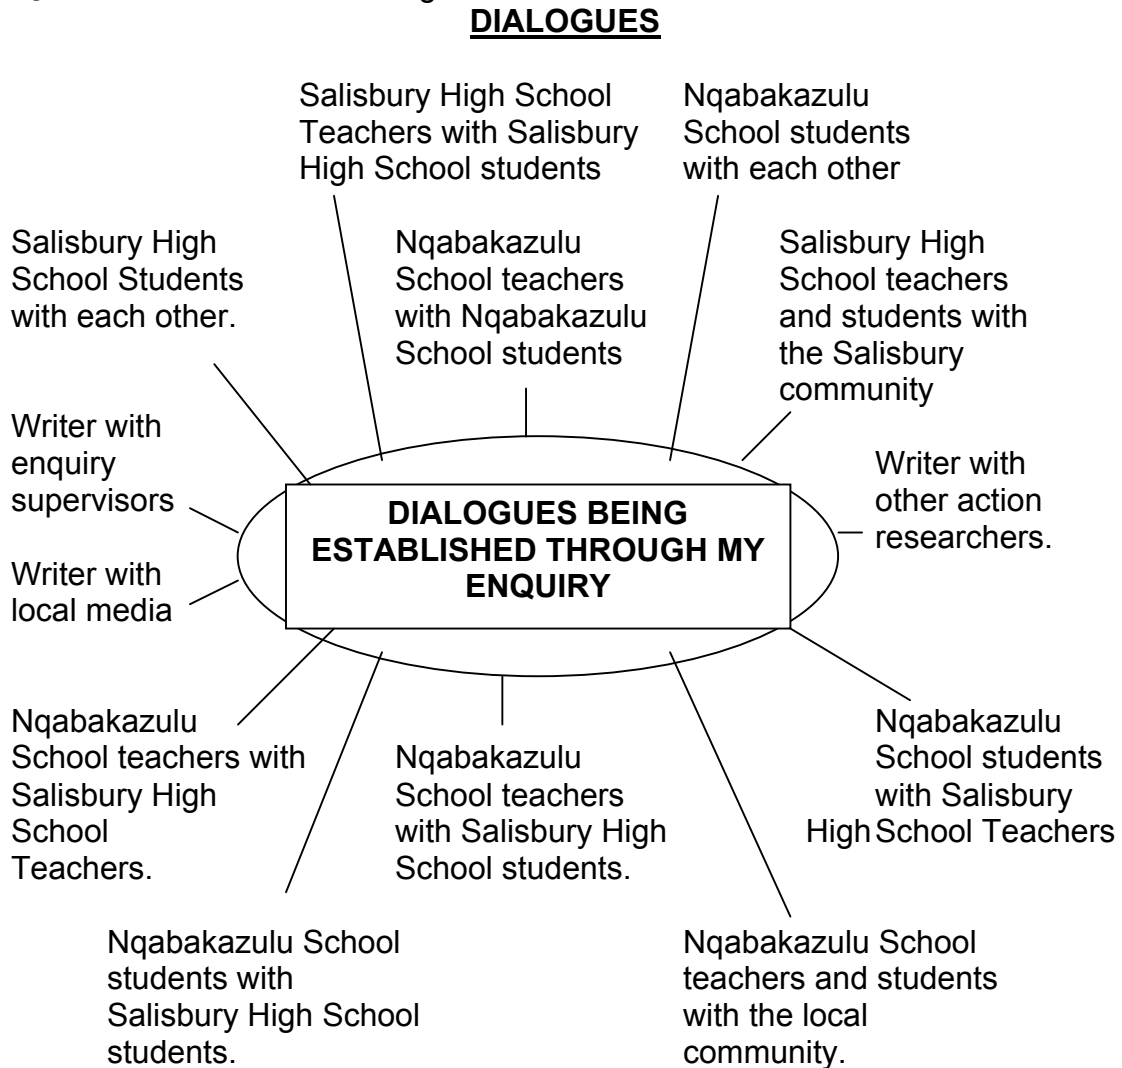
DIALOGUES

DIALOGUES BEING ESTABLISHED THROUGH MY ENQUIRY

Salisbury High School Teachers with Salisbury High School students

Nqabakazulu School students with each other

Salisbury High School Students with each other.

Nqabakazulu School teachers with Nqabakazulu School students

Salisbury High School teachers and students with the Salisbury community

Writer with enquiry supervisors

Writer with other action researchers.

Writer with local media

Nqabakazulu School teachers with Salisbury High School Teachers.

Nqabakazulu School teachers with Salisbury High School students.

Nqabakazulu School students with Salisbury High School Teachers

Nqabakazulu School students with Salisbury High School students.

Nqabakazulu School teachers and students with the local community.